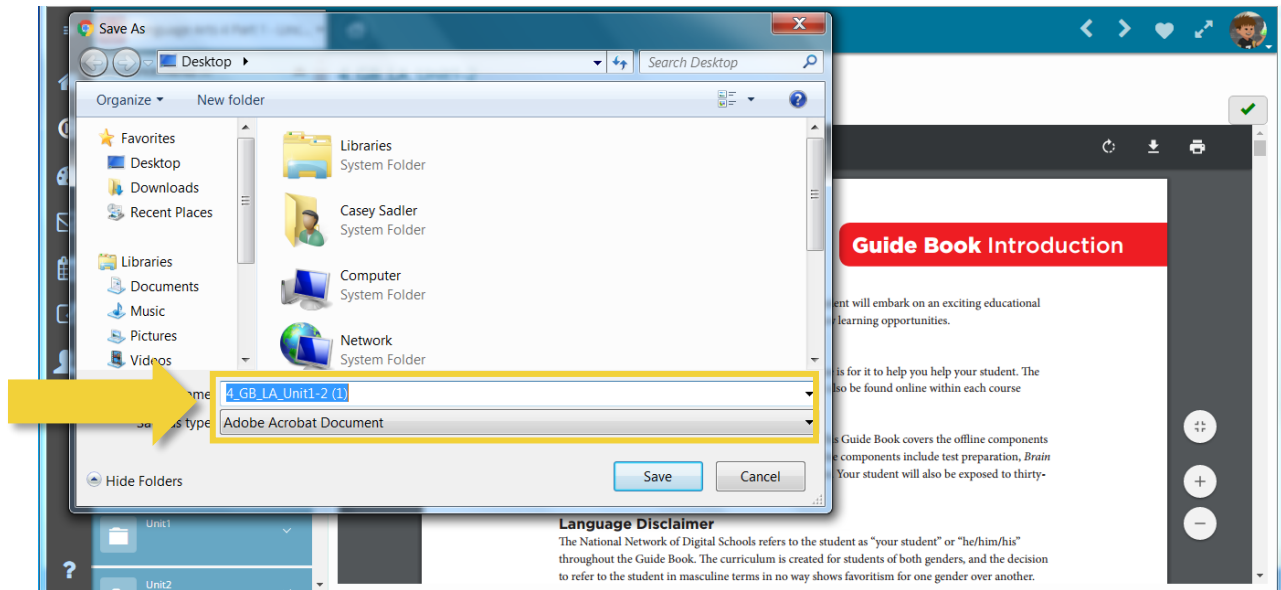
Save As

Desktop

Search Desktop

Organize ▾ New folder

Favorites
Desktop
Downloads
Recent Places

Libraries
Documents
Music
Pictures
Videos

Libraries
System Folder

Casey Sadler
System Folder

Computer
System Folder

Network
System Folder

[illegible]me 4_GB_LA_Unit1-2 (1)

Sa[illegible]s type Adobe Acrobat Document

Hide Folders

Save Cancel

Unit1

Unit2

?

Guide Book Introduction

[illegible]ent will embark on an exciting educational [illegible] learning opportunities.

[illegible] is for it to help you help your student. The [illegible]lso be found online within each course

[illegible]s Guide Book covers the offline components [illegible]e components include test preparation, Brain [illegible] Your student will also be exposed to thirty-

Language Disclaimer
The National Network of Digital Schools refers to the student as "your student" or "he/him/his" throughout the Guide Book. The curriculum is created for students of both genders, and the decision to refer to the student in masculine terms in no way shows favoritism for one gender over another.